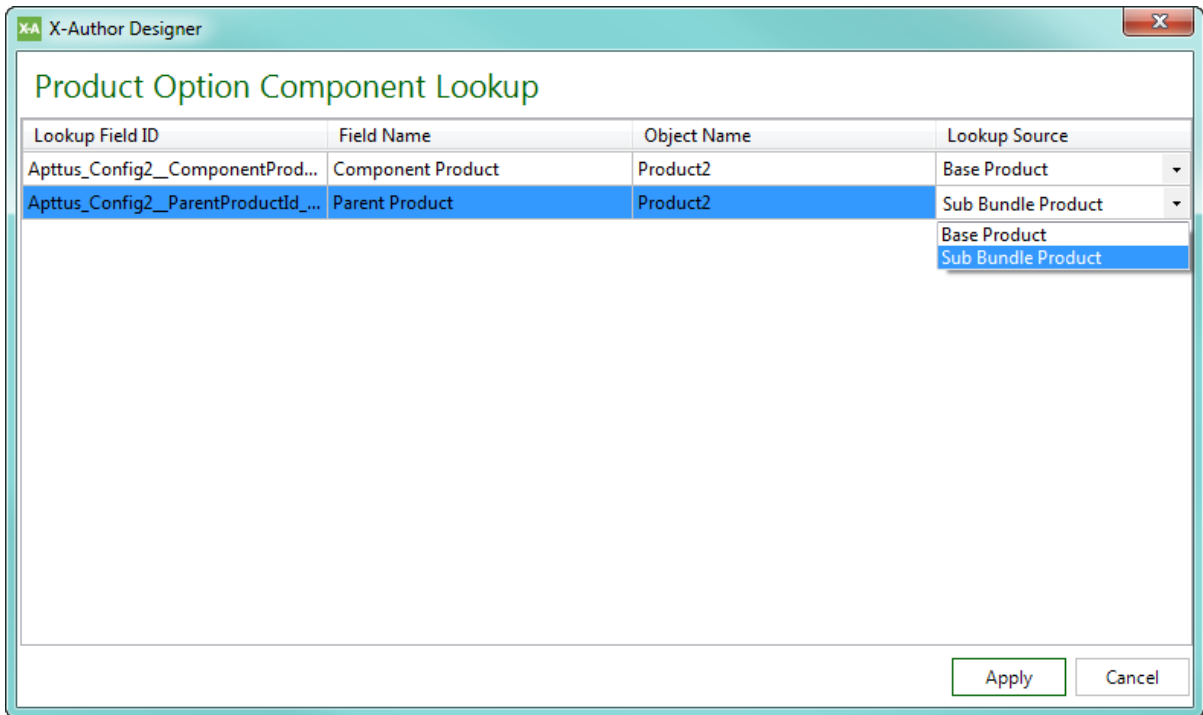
X-A X-Author Designer

Product Option Component Lookup

| Lookup Field ID | Field Name | Object Name | Lookup Source |
|---|---|---|---|
| Apttus_Config2__ComponentProd... | Component Product | Product2 | Base Product |
| Apttus_Config2__ParentProductId_... | Parent Product | Product2 | Sub Bundle Product |

Base Product
Sub Bundle Product

Apply
Cancel